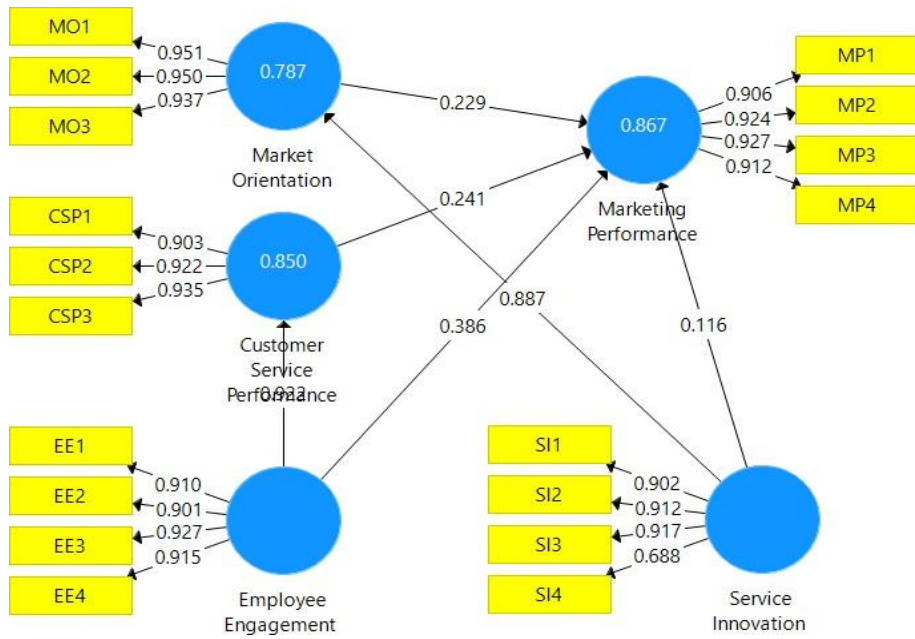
MO1
MO2
MO3
0.951
0.950
0.937
0.787
Market Orientation
0.229
0.867
Marketing Performance
0.906
0.924
0.927
0.912
MP1
MP2
MP3
MP4
CSP1
CSP2
CSP3
0.903
0.922
0.935
0.850
Customer Service Performance
0.241
0.887
0.386
0.116
0.923
EE1
EE2
EE3
EE4
0.910
0.901
0.927
0.915
Employee Engagement
SI1
SI2
SI3
SI4
0.902
0.912
0.917
0.688
Service Innovation